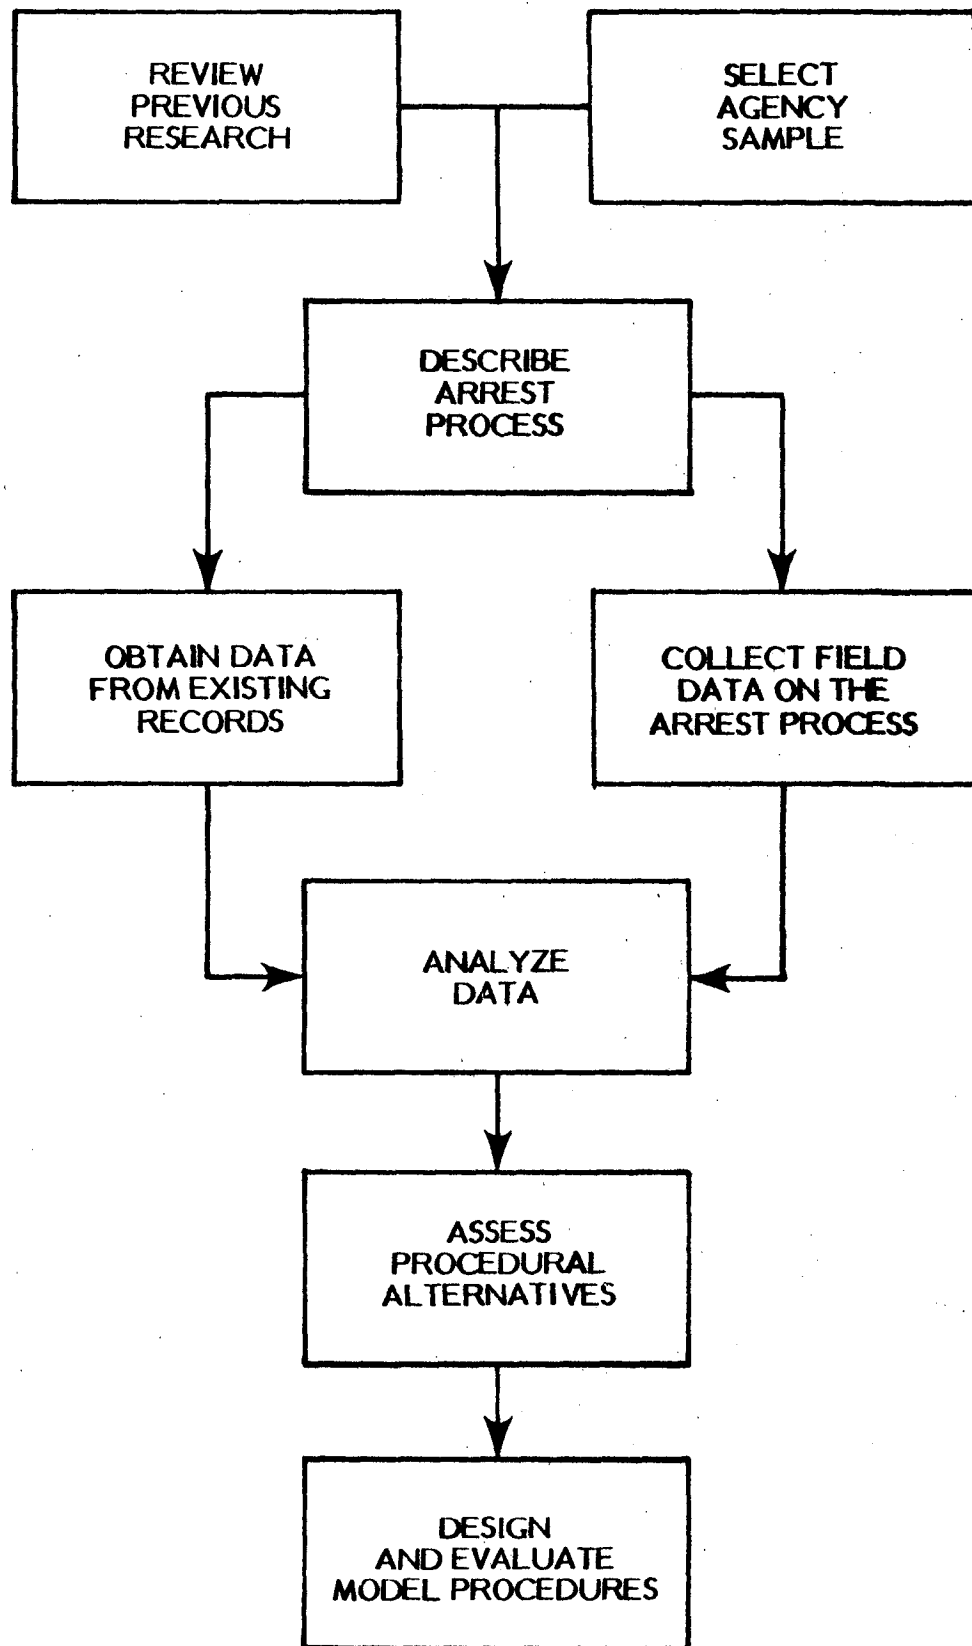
REVIEW PREVIOUS RESEARCH

SELECT AGENCY SAMPLE

DESCRIBE ARREST PROCESS

OBTAIN DATA FROM EXISTING RECORDS

COLLECT FIELD DATA ON THE ARREST PROCESS

ANALYZE DATA

ASSESS PROCEDURAL ALTERNATIVES

DESIGN AND EVALUATE MODEL PROCEDURES